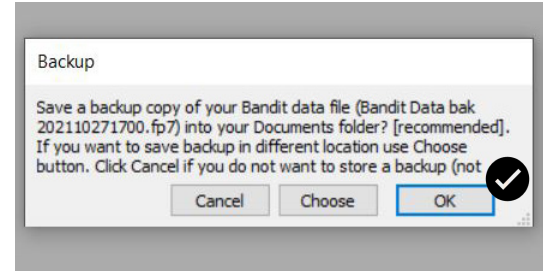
Backup

Save a backup copy of your Bandit data file (Bandit Data bak 202110271700.fp7) into your Documents folder? [recommended]. If you want to save backup in different location use Choose button. Click Cancel if you do not want to store a backup (not

Cancel

Choose

OK